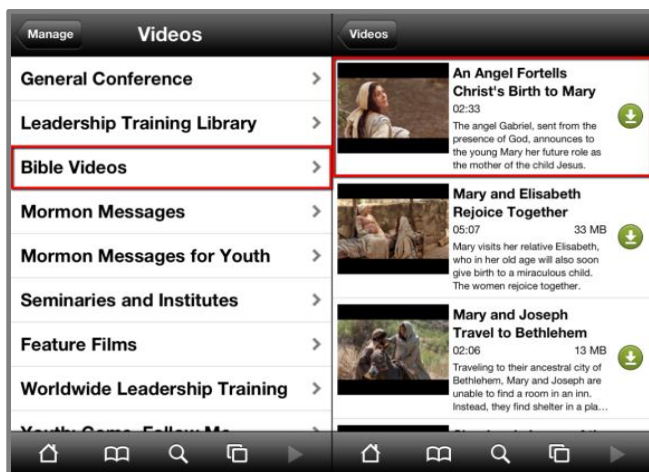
Manage

Videos

General Conference

Leadership Training Library

Bible Videos

Mormon Messages

Mormon Messages for Youth

Seminaries and Institutes

Feature Films

Worldwide Leadership Training

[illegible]

Videos

An Angel Fortells Christ's Birth to Mary
02:33
The angel Gabriel, sent from the presence of God, announces to the young Mary her future role as the mother of the child Jesus.

Mary and Elisabeth Rejoice Together
05:07 33 MB
Mary visits her relative Elisabeth, who in her old age will also soon give birth to a miraculous child. The women rejoice together.

Mary and Joseph Travel to Bethlehem
02:06 13 MB
Traveling to their ancestral city of Bethlehem, Mary and Joseph are unable to find a room in an inn. Instead, they find shelter in a pla...

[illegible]